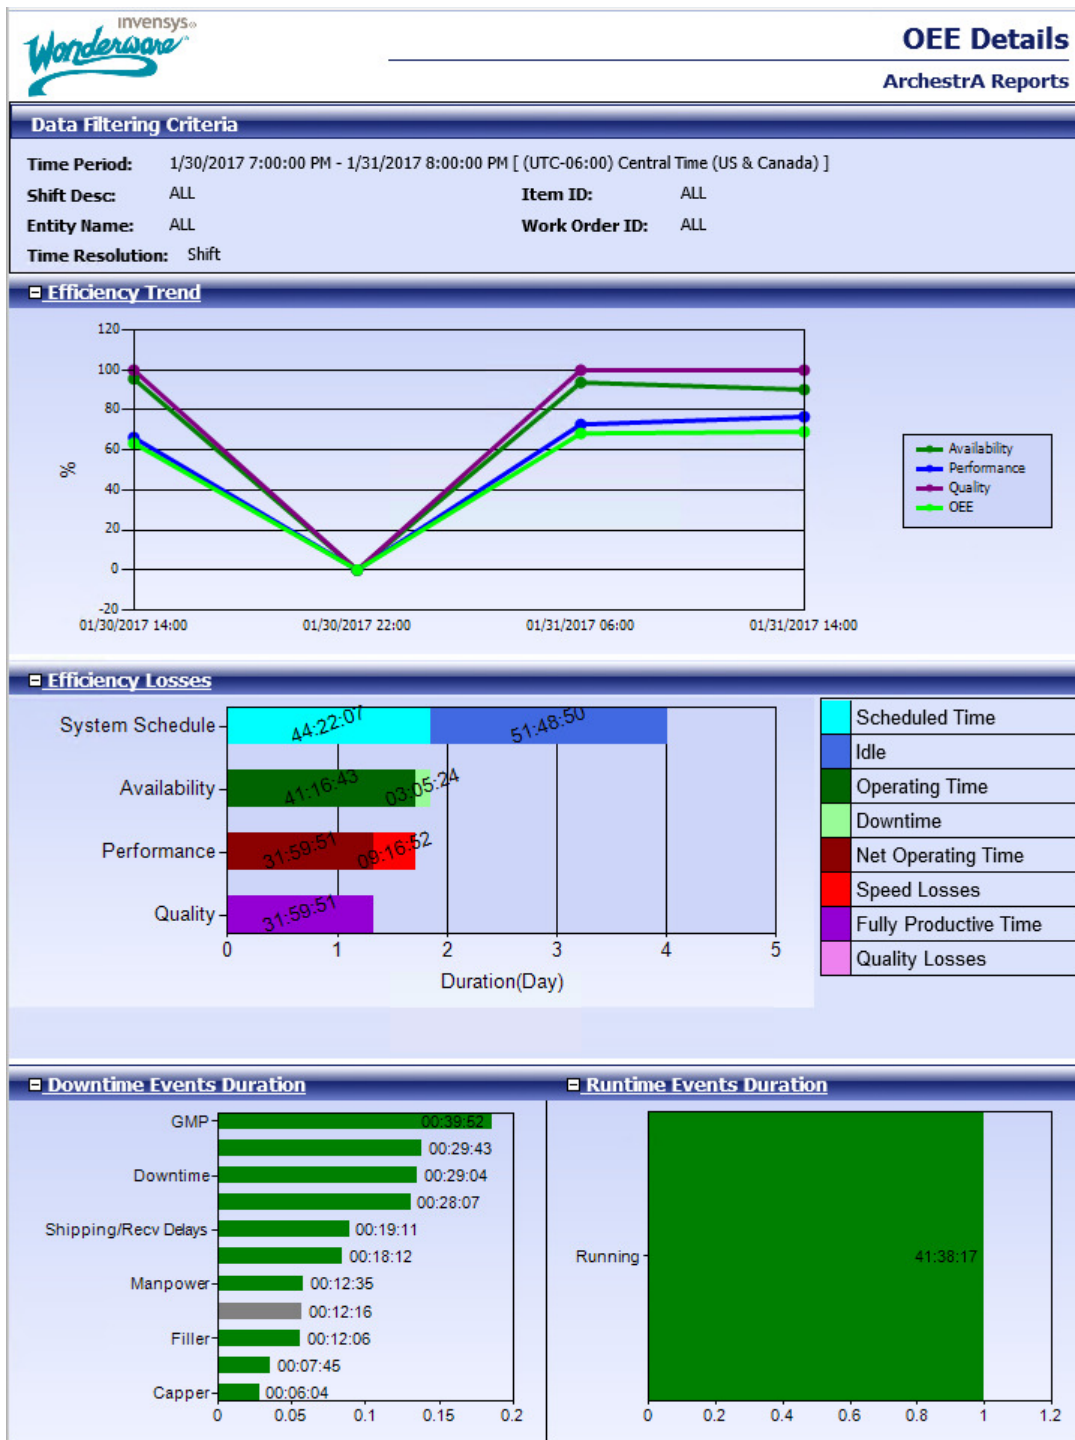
invensys
Wonderware

OEE Details
ArchestrA Reports

Data Filtering Criteria

Time Period: 1/30/2017 7:00:00 PM - 1/31/2017 8:00:00 PM [ (UTC-06:00) Central Time (US & Canada) ]
Shift Desc: ALL
Item ID: ALL
Entity Name: ALL
Work Order ID: ALL
Time Resolution: Shift

Efficiency Trend

120
100
80
60
40
20
0
-20
%
01/30/2017 14:00
01/30/2017 22:00
01/31/2017 06:00
01/31/2017 14:00

Availability
Performance
Quality
OEE

Efficiency Losses

System Schedule
Availability
Performance
Quality
44:22:07
51:48:50
41:16:43
03:05:24
31:59:51
09:16:52
31:59:51
0
1
2
3
4
5
Duration(Day)

Scheduled Time
Idle
Operating Time
Downtime
Net Operating Time
Speed Losses
Fully Productive Time
Quality Losses

Downtime Events Duration

GMP
Downtime
Shipping/Recv Delays
Manpower
Filler
Capper
00:39:52
00:29:43
00:29:04
00:28:07
00:19:11
00:18:12
00:12:35
00:12:16
00:12:06
00:07:45
00:06:04
0
0.05
0.1
0.15
0.2

Runtime Events Duration

Running
41:38:17
0
0.2
0.4
0.6
0.8
1
1.2